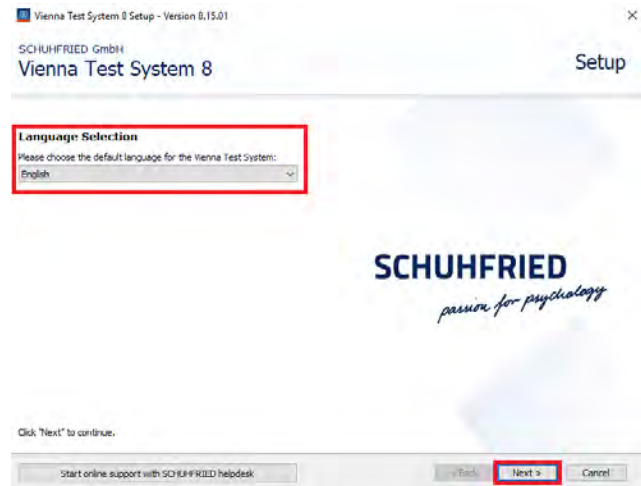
Vienna Test System 8 Setup - Version 8.15.01

×

SCHUHFRIED GmbH
Vienna Test System 8

Setup

Language Selection
Please choose the default language for the Vienna Test System:
English

SCHUHFRIED
passion for psychology

Click "Next" to continue.

Start online support with SCHUHFRIED helpdesk

< Back

Next >

Cancel